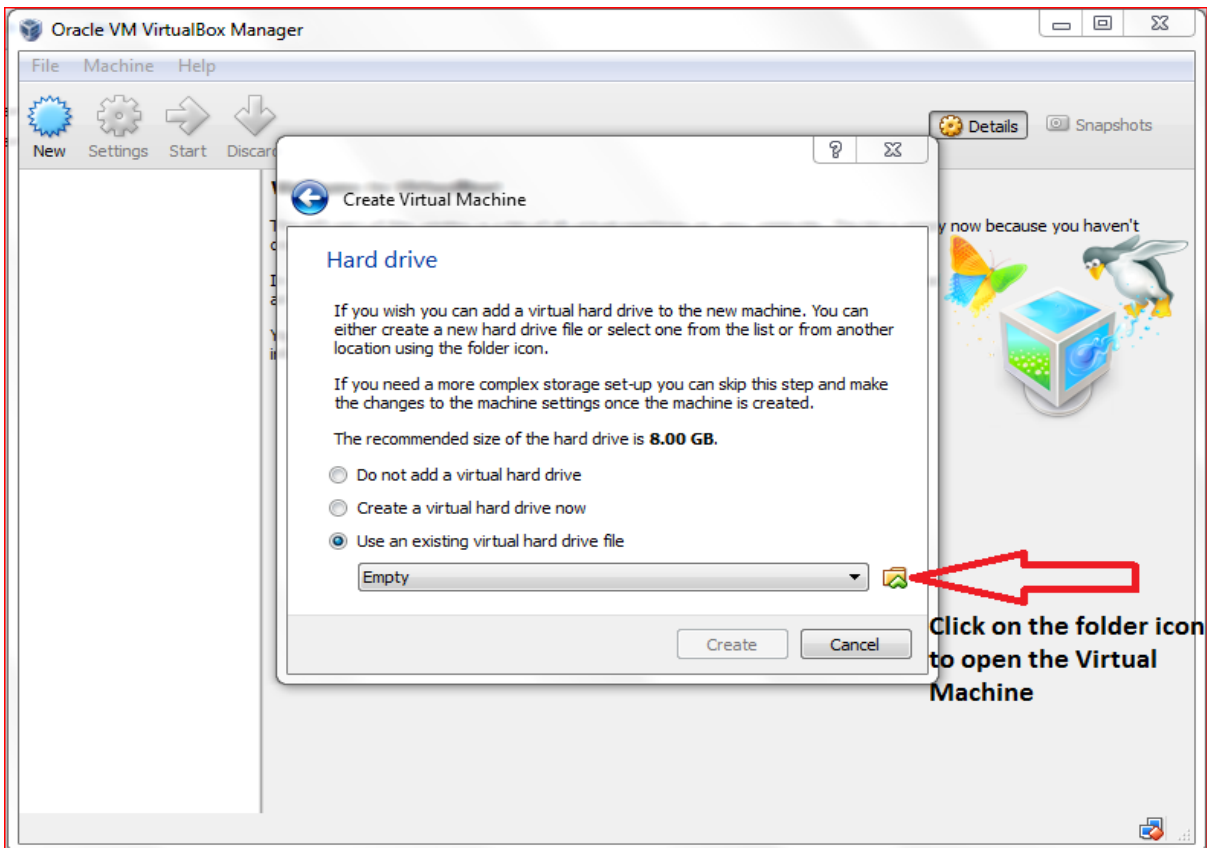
Oracle VM VirtualBox Manager

File Machine Help

New Settings Start Discard

Details Snapshots

y now because you haven't

Create Virtual Machine

Hard drive

If you wish you can add a virtual hard drive to the new machine. You can either create a new hard drive file or select one from the list or from another location using the folder icon.

If you need a more complex storage set-up you can skip this step and make the changes to the machine settings once the machine is created.

The recommended size of the hard drive is **8.00 GB**.

Do not add a virtual hard drive

Create a virtual hard drive now

Use an existing virtual hard drive file

Empty

Create Cancel

Click on the folder icon to open the Virtual Machine